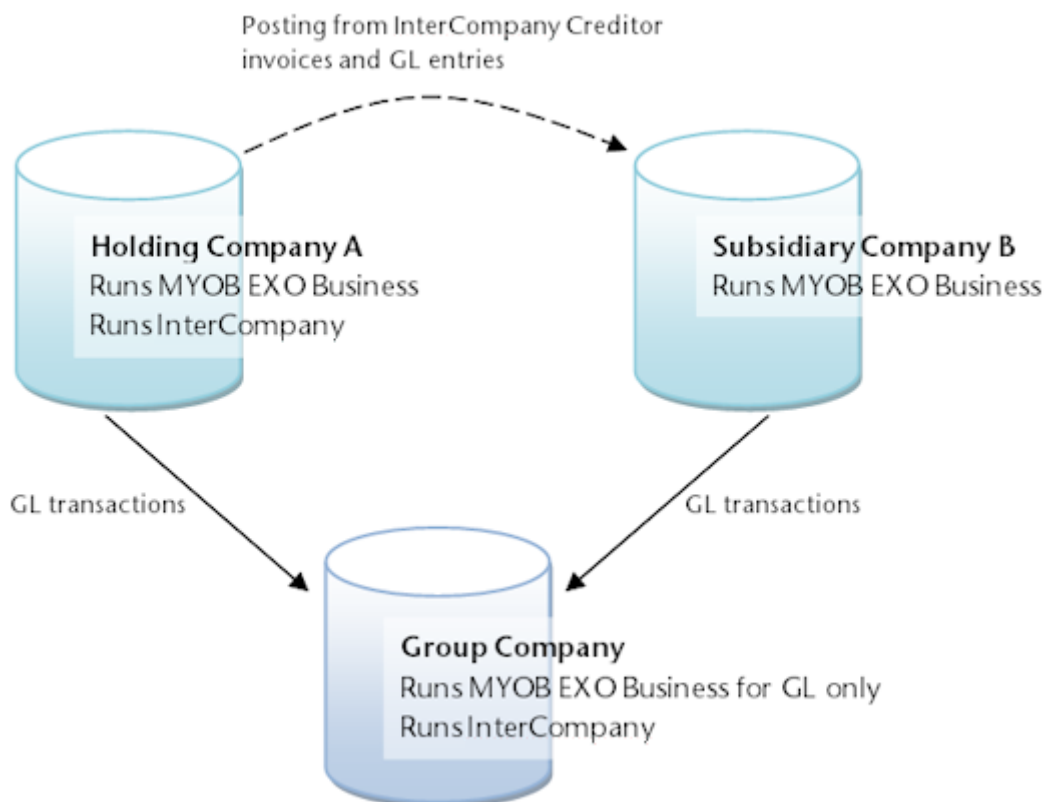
Posting from InterCompany Creditor invoices and GL entries

Holding Company A
Runs MYOB EXO Business
Runs InterCompany

Subsidiary Company B
Runs MYOB EXO Business

GL transactions

GL transactions

Group Company
Runs MYOB EXO Business for GL only
Runs InterCompany